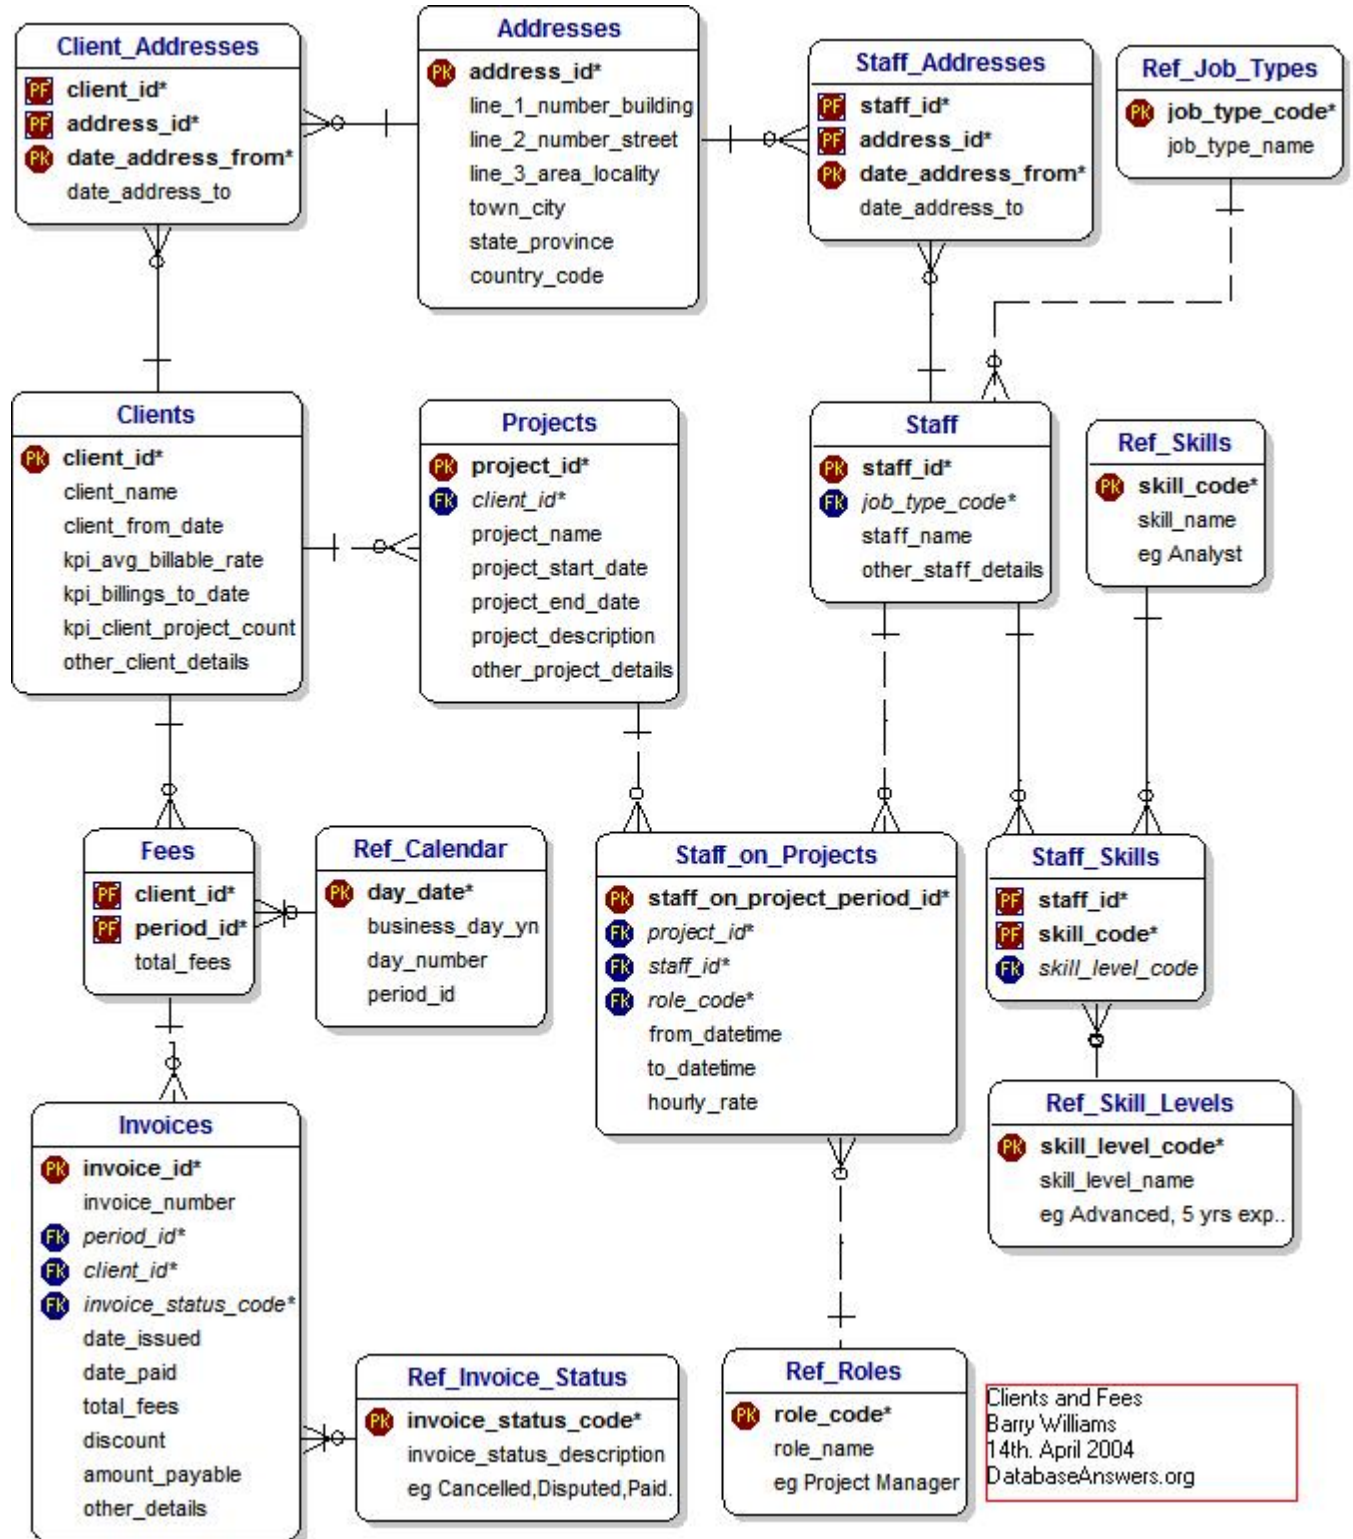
Client_Addresses
PF client_id*
PF address_id*
PK date_address_from*
date_address_to

Addresses
PK address_id*
line_1_number_building
line_2_number_street
line_3_area_locality
town_city
state_province
country_code

Staff_Addresses
PF staff_id*
PF address_id*
PK date_address_from*
date_address_to

Ref_Job_Types
PK job_type_code*
job_type_name

Clients
PK client_id*
client_name
client_from_date
kpi_avg_billable_rate
kpi_billings_to_date
kpi_client_project_count
other_client_details

Projects
PK project_id*
FK client_id*
project_name
project_start_date
project_end_date
project_description
other_project_details

Staff
PK staff_id*
FK job_type_code*
staff_name
other_staff_details

Ref_Skills
PK skill_code*
skill_name
eg Analyst

Fees
PF client_id*
PF period_id*
total_fees

Ref_Calendar
PK day_date*
business_day_yn
day_number
period_id

Staff_on_Projects
PK staff_on_project_period_id*
FK project_id*
FK staff_id*
FK role_code*
from_datetime
to_datetime
hourly_rate

Staff_Skills
PF staff_id*
PF skill_code*
FK skill_level_code

Ref_Skill_Levels
PK skill_level_code*
skill_level_name
eg Advanced, 5 yrs exp..

Invoices
PK invoice_id*
invoice_number
FK period_id*
FK client_id*
FK invoice_status_code*
date_issued
date_paid
total_fees
discount
amount_payable
other_details

Ref_Invoice_Status
PK invoice_status_code*
invoice_status_description
eg Cancelled,Disputed,Paid.

Ref_Roles
PK role_code*
role_name
eg Project Manager

Clients and Fees
Barry Williams
14th. April 2004
DatabaseAnswers.org